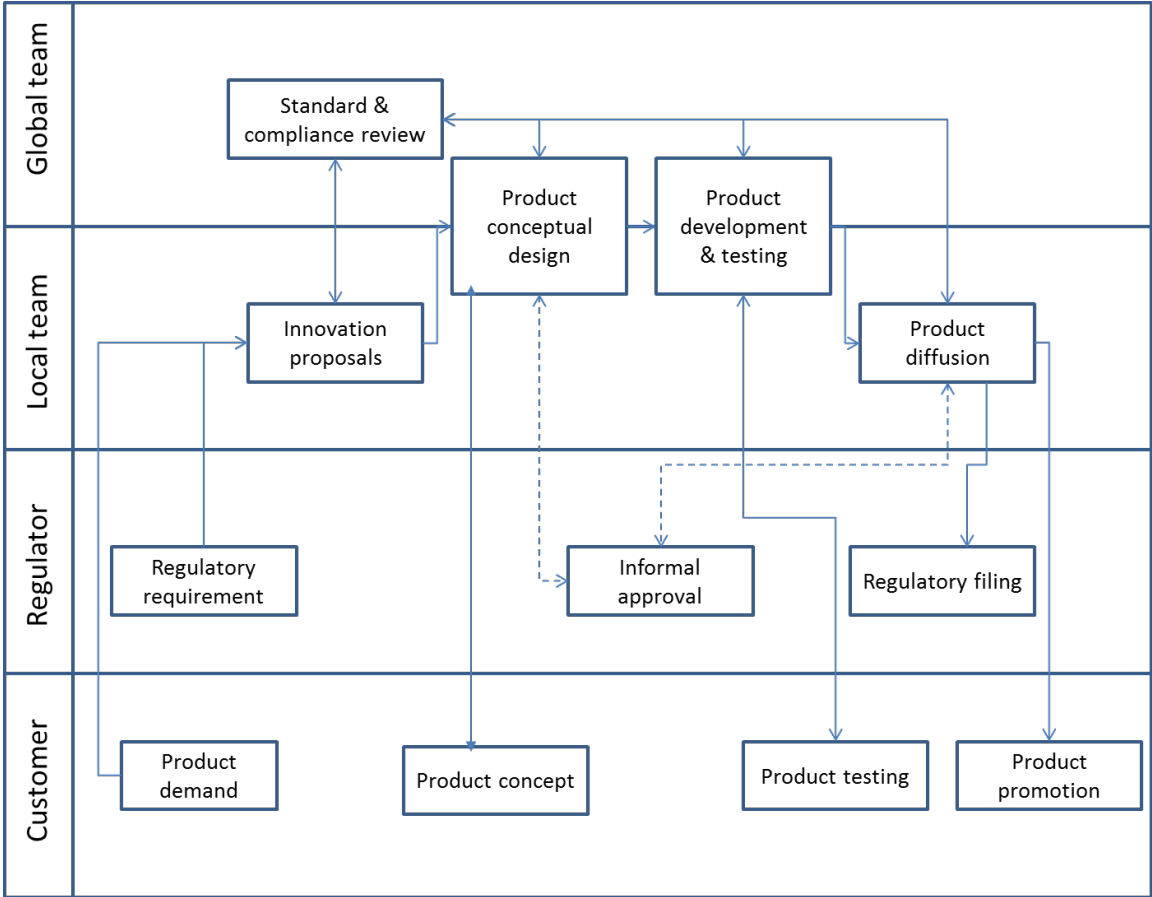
Global team

Standard & compliance review

Product conceptual design

Product development & testing

Local team

Innovation proposals

Product diffusion

Regulator

Regulatory requirement

Informal approval

Regulatory filing

Customer

Product demand

Product concept

Product testing

Product promotion